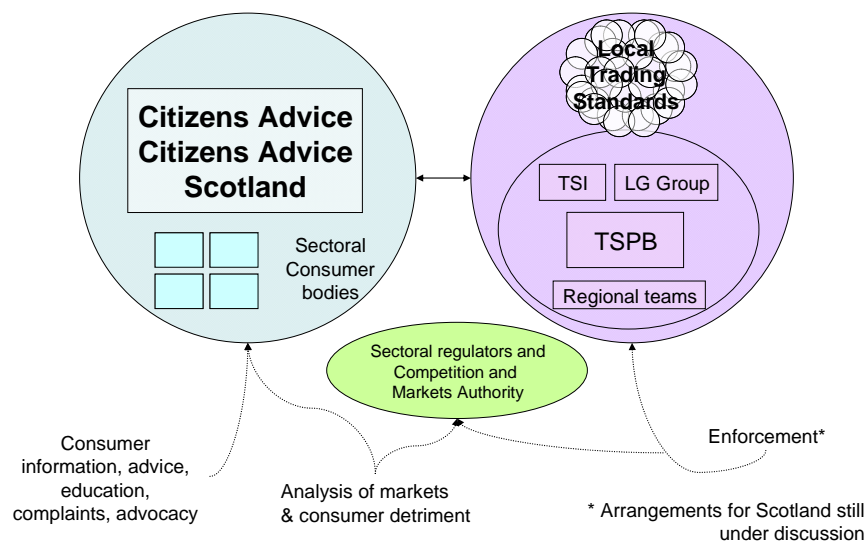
Citizens Advice
Citizens Advice
Scotland

Sectoral Consumer bodies

Local Trading Standards

TSI

LG Group

TSPB

Regional teams

Sectoral regulators and Competition and Markets Authority

Consumer information, advice, education, complaints, advocacy

Analysis of markets & consumer detriment

Enforcement*

* Arrangements for Scotland still under discussion